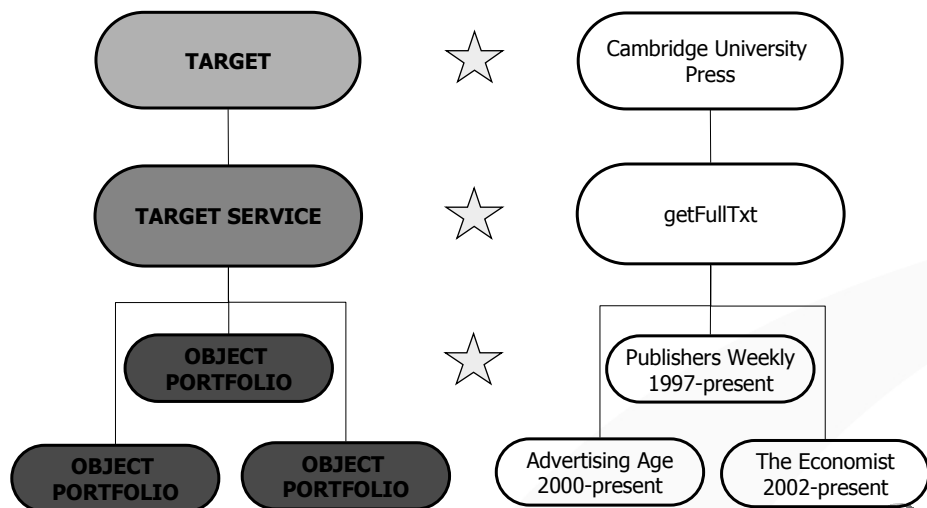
TARGET

Cambridge University Press

TARGET SERVICE

getFullTxt

OBJECT PORTFOLIO

Publishers Weekly 1997-present

OBJECT PORTFOLIO

OBJECT PORTFOLIO

Advertising Age 2000-present

The Economist 2002-present